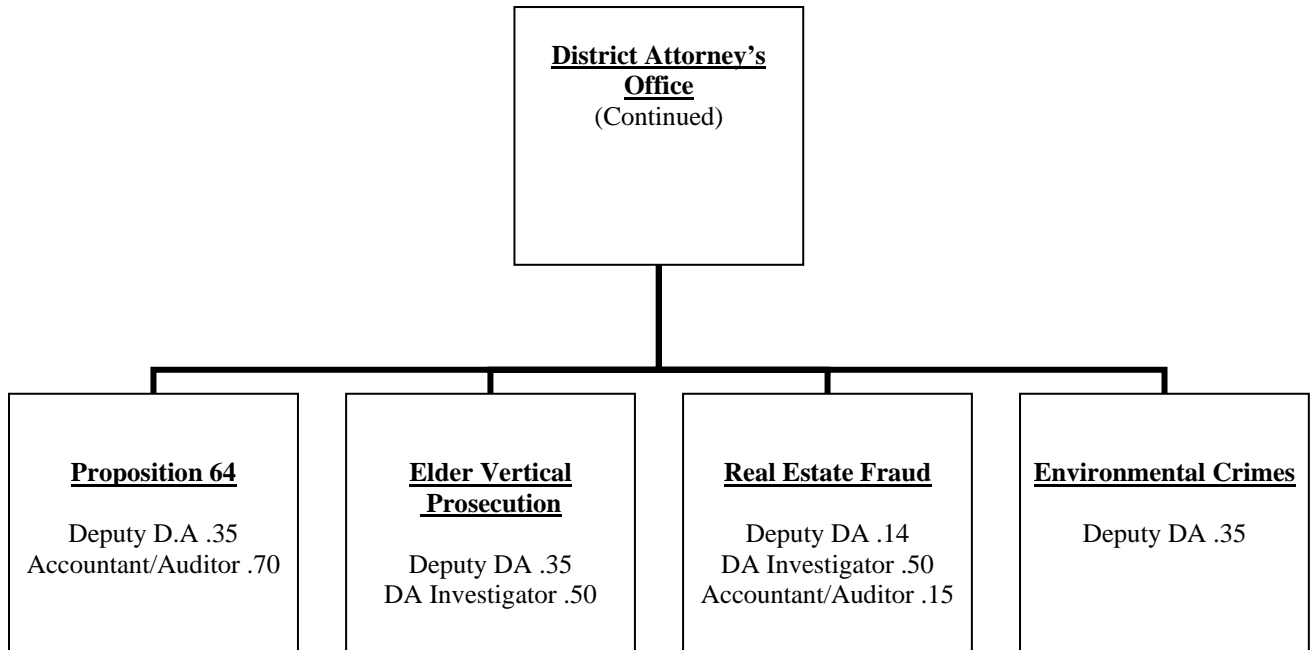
District Attorney's Office
(Continued)

Proposition 64
Deputy D.A .35
Accountant/Auditor .70

Elder Vertical Prosecution
Deputy DA .35
DA Investigator .50

Real Estate Fraud
Deputy DA .14
DA Investigator .50
Accountant/Auditor .15

Environmental Crimes
Deputy DA .35